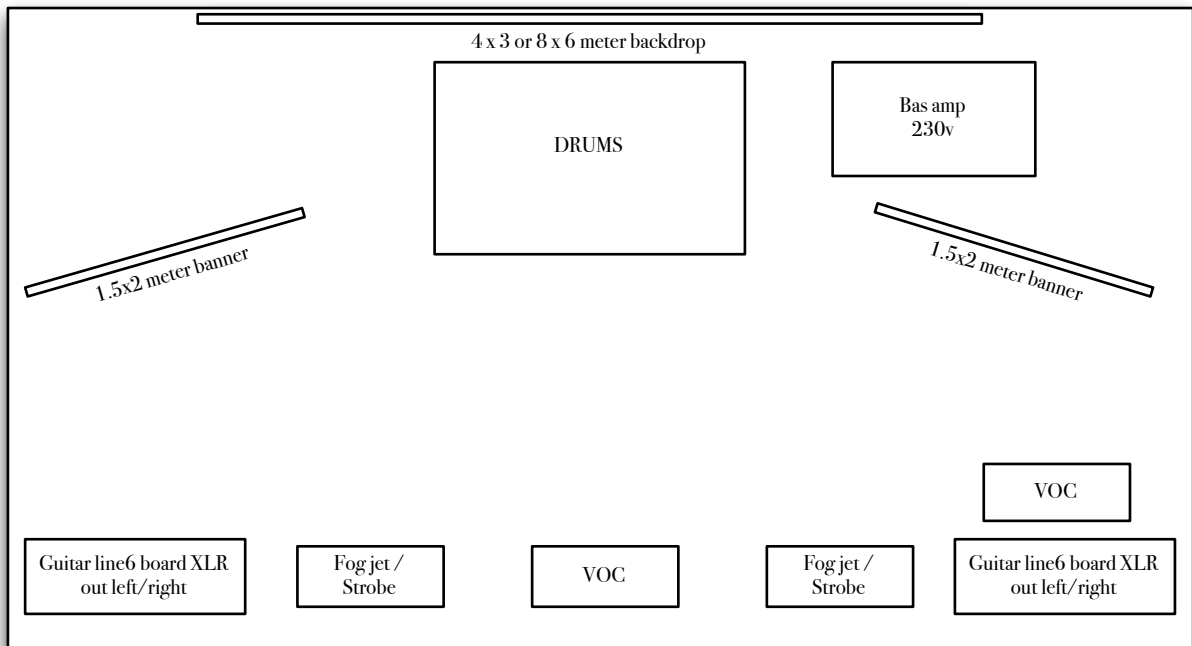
4 x 3 or 8 x 6 meter backdrop

DRUMS

Bas amp
230v

1.5x2 meter banner

1.5x2 meter banner

VOC

Guitar line6 board XLR out left/right

Fog jet / Strobe

VOC

Fog jet / Strobe

Guitar line6 board XLR out left/right